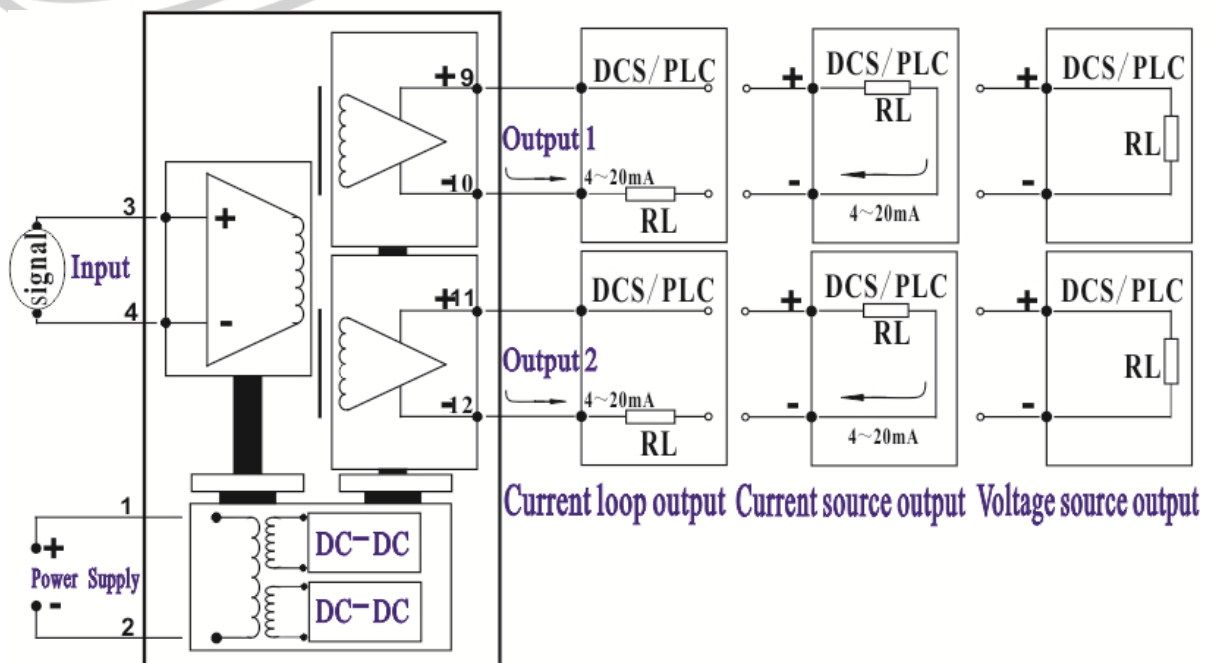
+9
-10
+11
-12
3
4
+
-
signal
Input
Output 1
Output 2
4~20mA
RL
DCS/PLC
+
-
DCS/PLC
RL
4~20mA
+
-
DCS/PLC
RL
DCS/PLC
4~20mA
RL
+
-
DCS/PLC
RL
4~20mA
+
-
DCS/PLC
RL
1
2
+
Power Supply
-
DC-DC
DC-DC
Current loop output Current source output Voltage source output